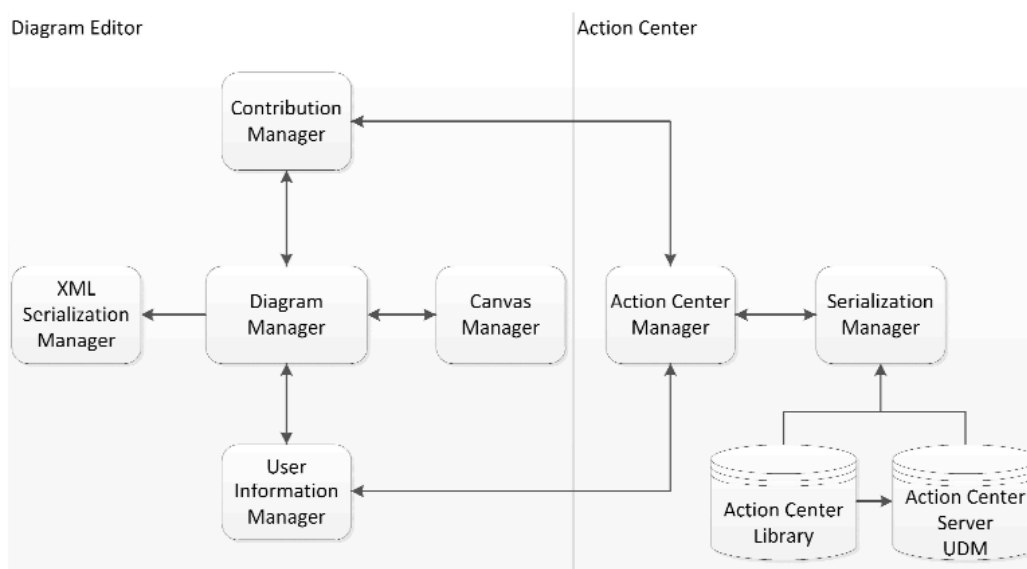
Diagram Editor

Action Center

Contribution Manager

XML Serialization Manager

Diagram Manager

Canvas Manager

User Information Manager

Action Center Manager

Serialization Manager

Action Center Library

Action Center Server UDM